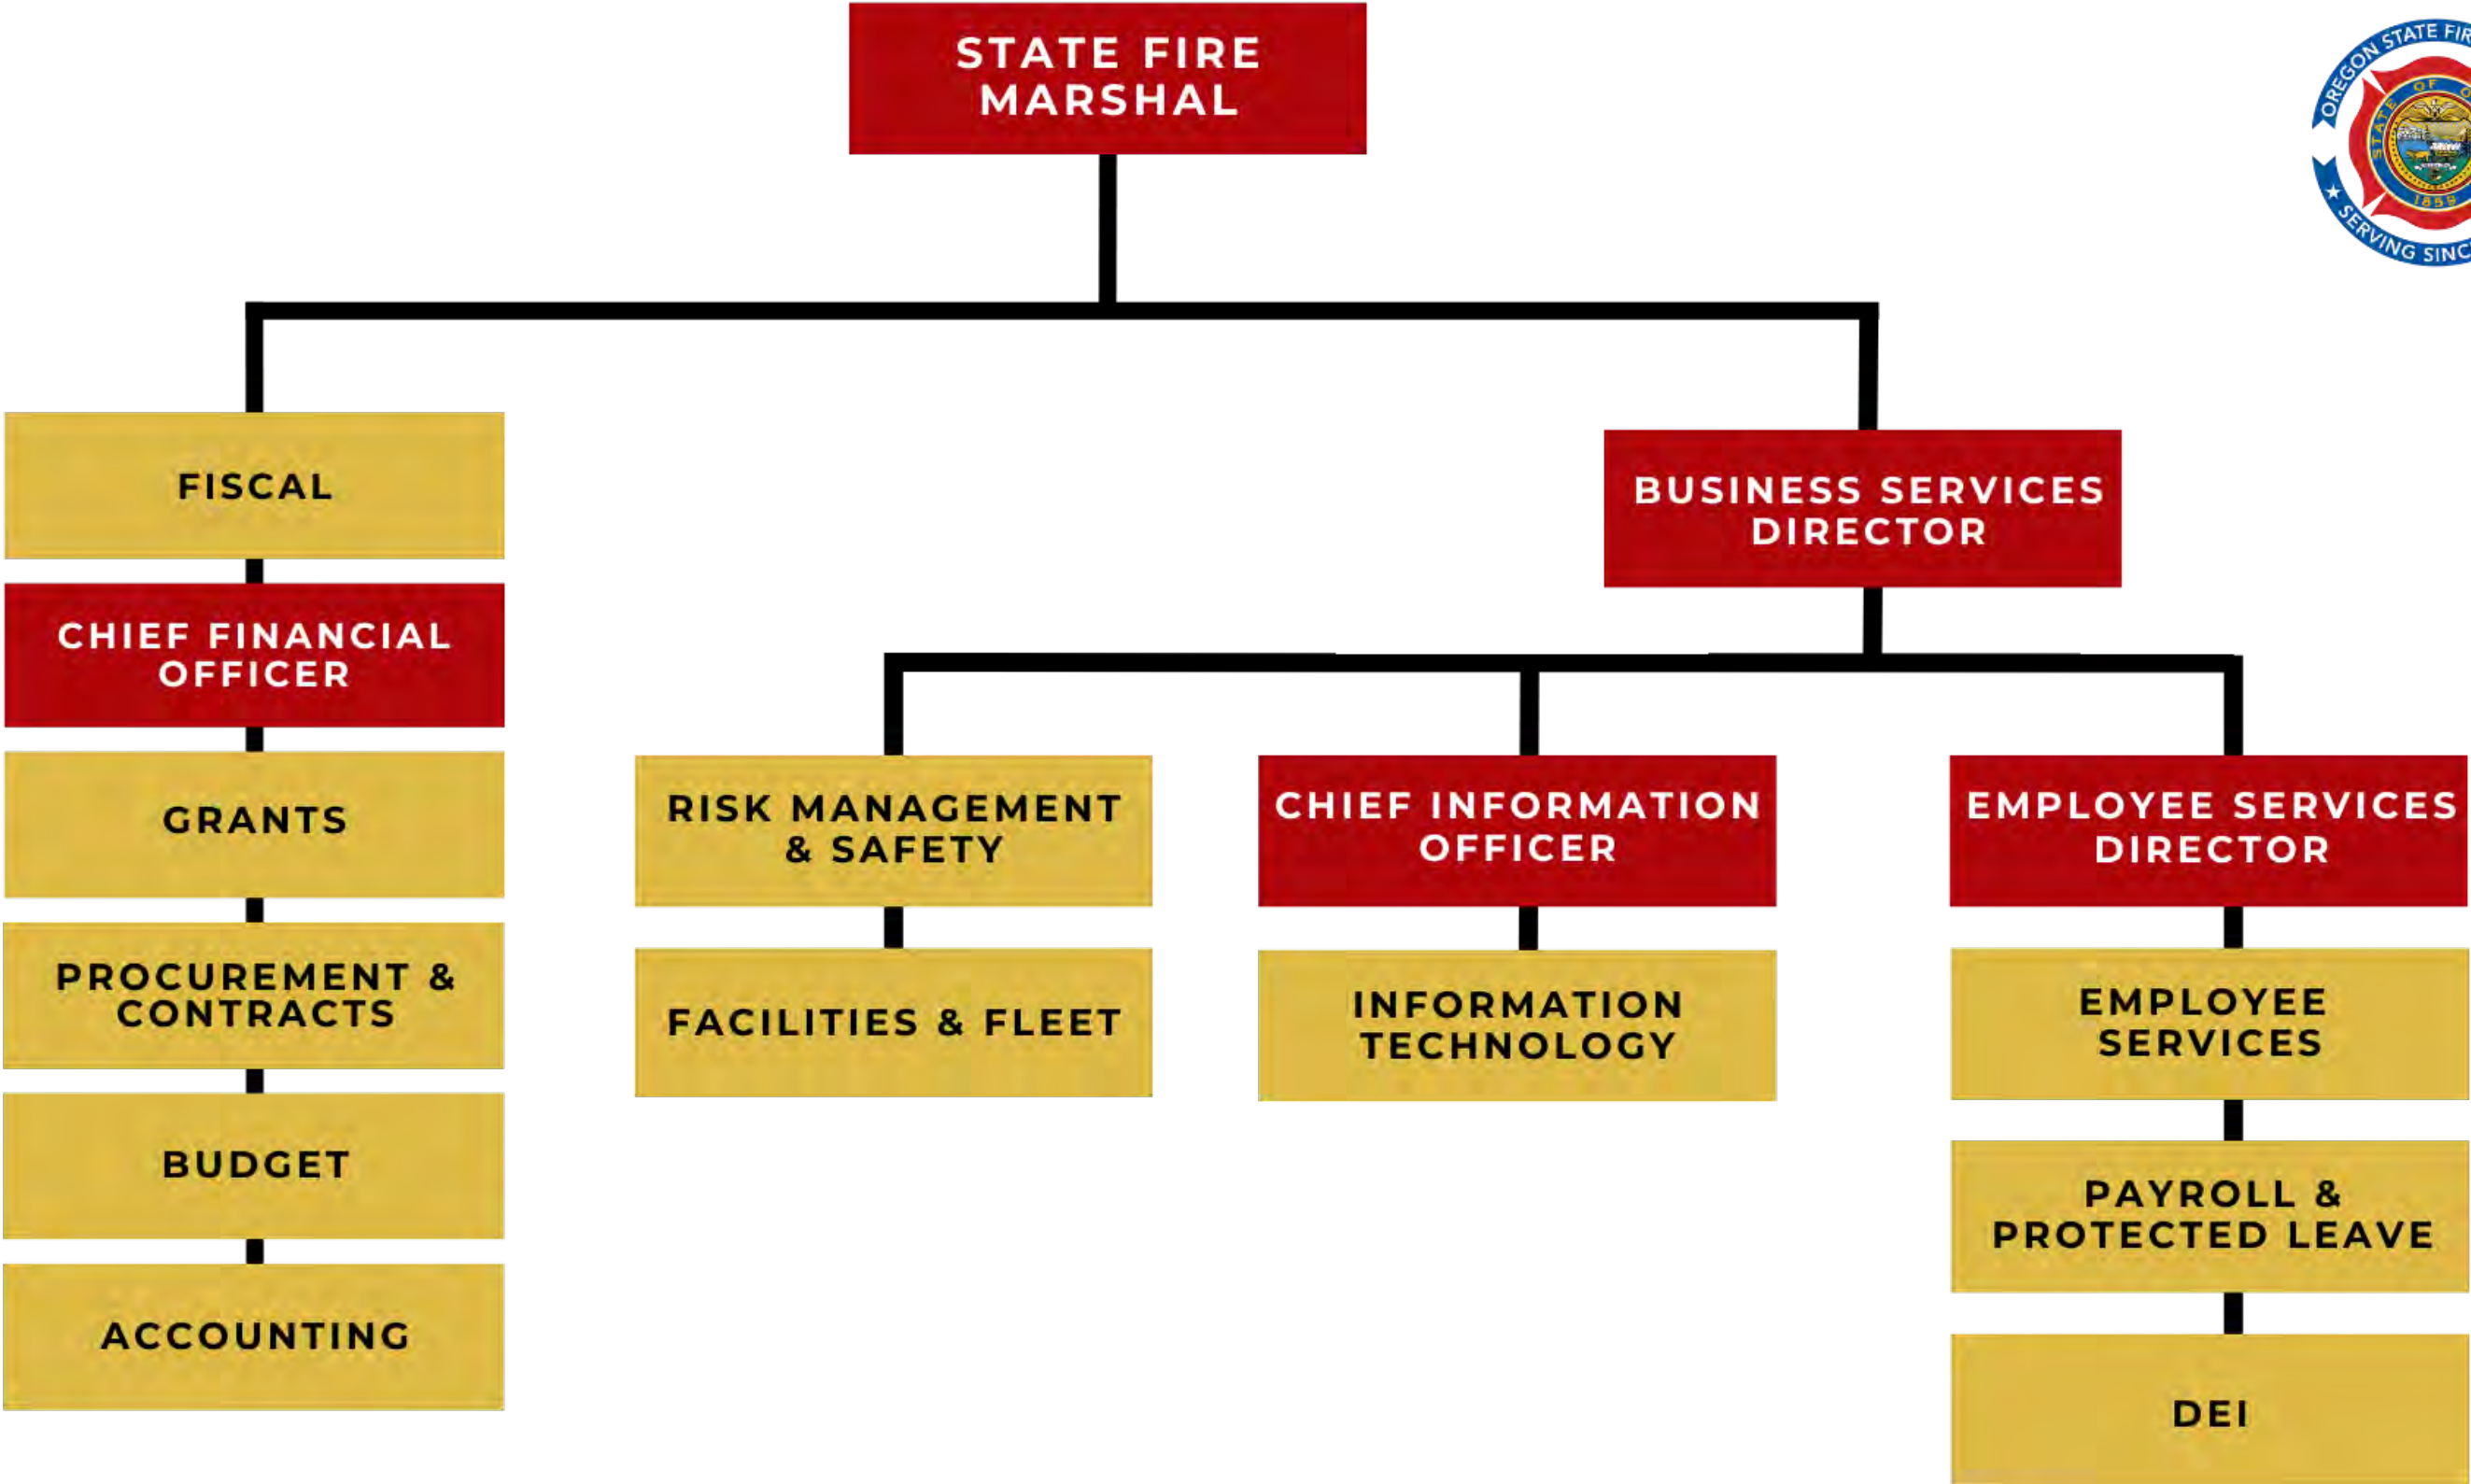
STATE FIRE MARSHAL

OREGON STATE FIR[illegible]
STATE OF O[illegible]
1859
SERVING SINC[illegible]

FISCAL

CHIEF FINANCIAL OFFICER

GRANTS

PROCUREMENT & CONTRACTS

BUDGET

ACCOUNTING

BUSINESS SERVICES DIRECTOR

RISK MANAGEMENT & SAFETY

FACILITIES & FLEET

CHIEF INFORMATION OFFICER

INFORMATION TECHNOLOGY

EMPLOYEE SERVICES DIRECTOR

EMPLOYEE SERVICES

PAYROLL & PROTECTED LEAVE

DEI